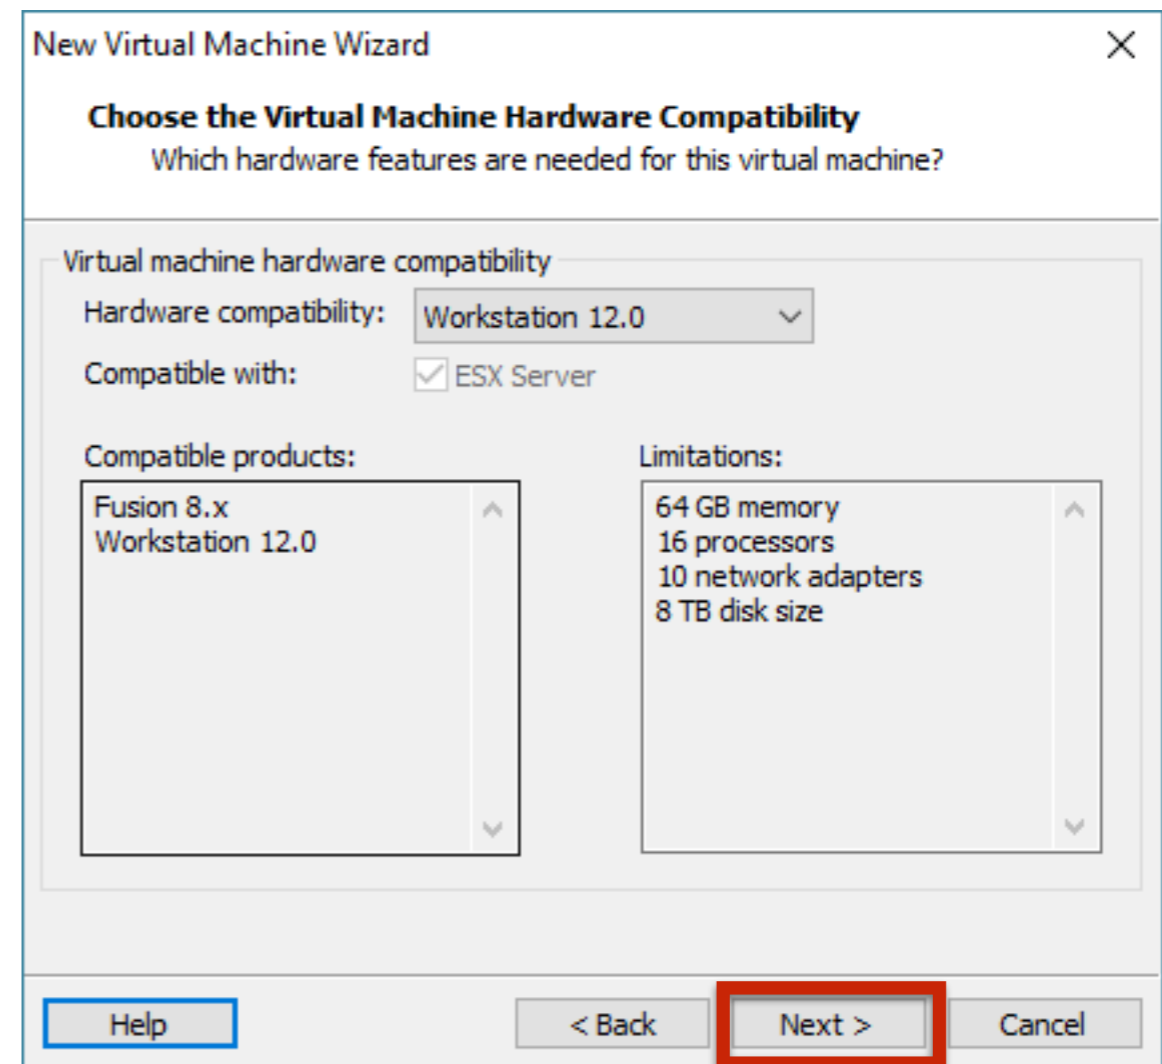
New Virtual Machine Wizard

**Choose the Virtual Machine Hardware Compatibility**
Which hardware features are needed for this virtual machine?

Virtual machine hardware compatibility

Hardware compatibility: Workstation 12.0

Compatible with: ESX Server

Compatible products:
Fusion 8.x
Workstation 12.0

Limitations:
64 GB memory
16 processors
10 network adapters
8 TB disk size

Help
< Back
Next >
Cancel